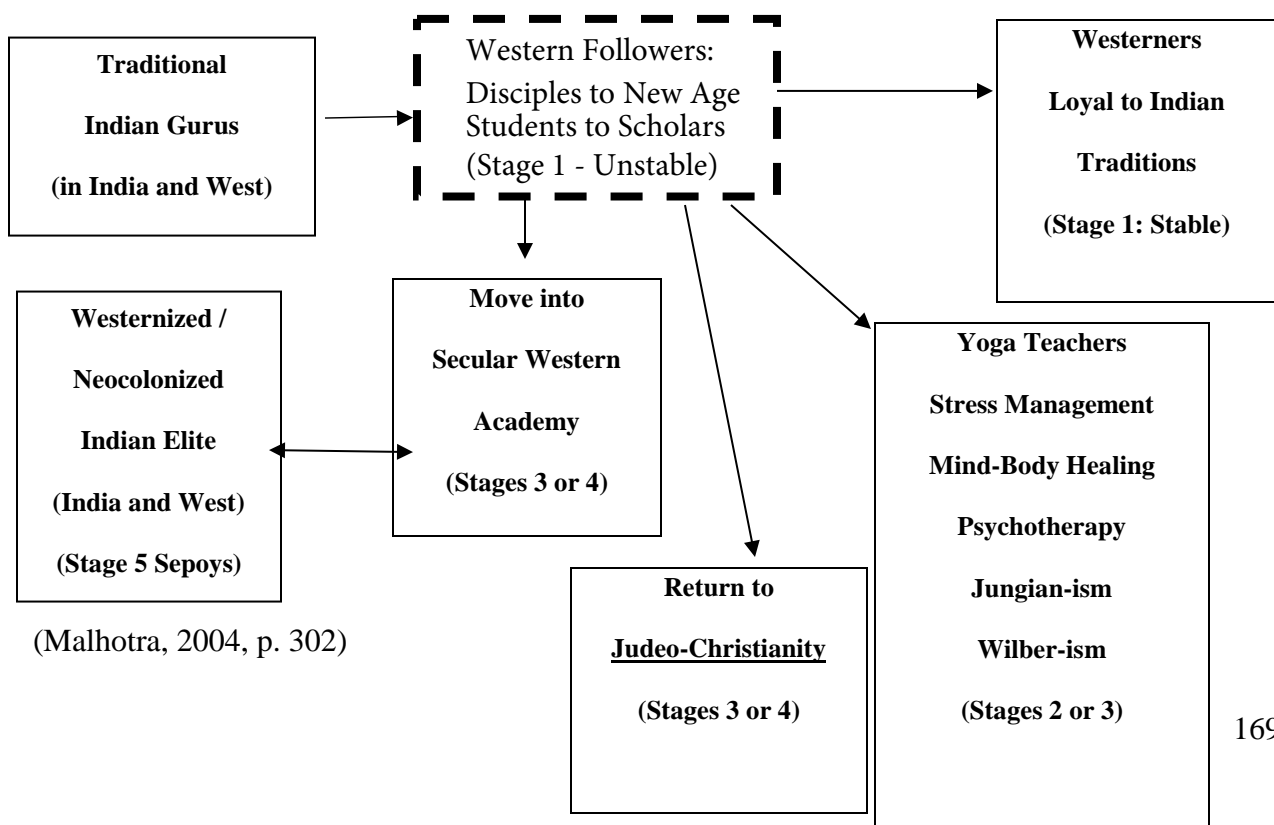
Traditional
Indian Gurus
(in India and West)

Western Followers:
Disciples to New Age
Students to Scholars
(Stage 1 - Unstable)

Westerners
Loyal to Indian
Traditions
(Stage 1: Stable)

Westernized /
Neocolonized
Indian Elite
(India and West)
(Stage 5 Sepoys)

Move into
Secular Western
Academy
(Stages 3 or 4)

Yoga Teachers
Stress Management
Mind-Body Healing
Psychotherapy
Jungian-ism
Wilber-ism
(Stages 2 or 3)

Return to
Judeo-Christianity
(Stages 3 or 4)

(Malhotra, 2004, p. 302)

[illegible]